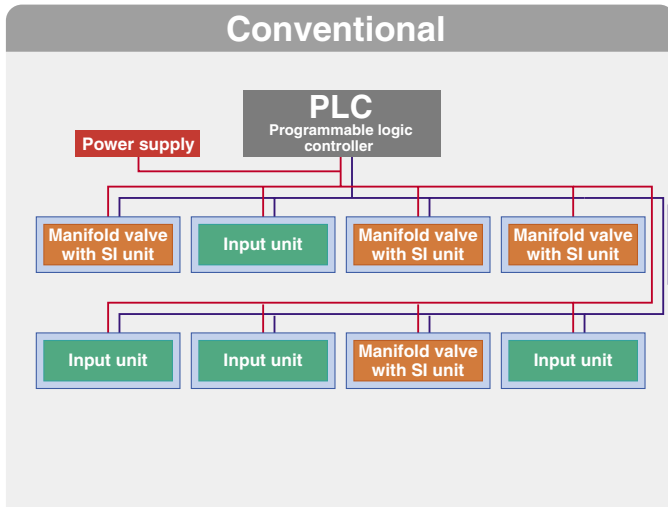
Conventional

PLC
Programmable logic controller

Power supply

Manifold valve with SI unit

Input unit

Manifold valve with SI unit

Manifold valve with SI unit

Input unit

Input unit

Manifold valve with SI unit

Input unit